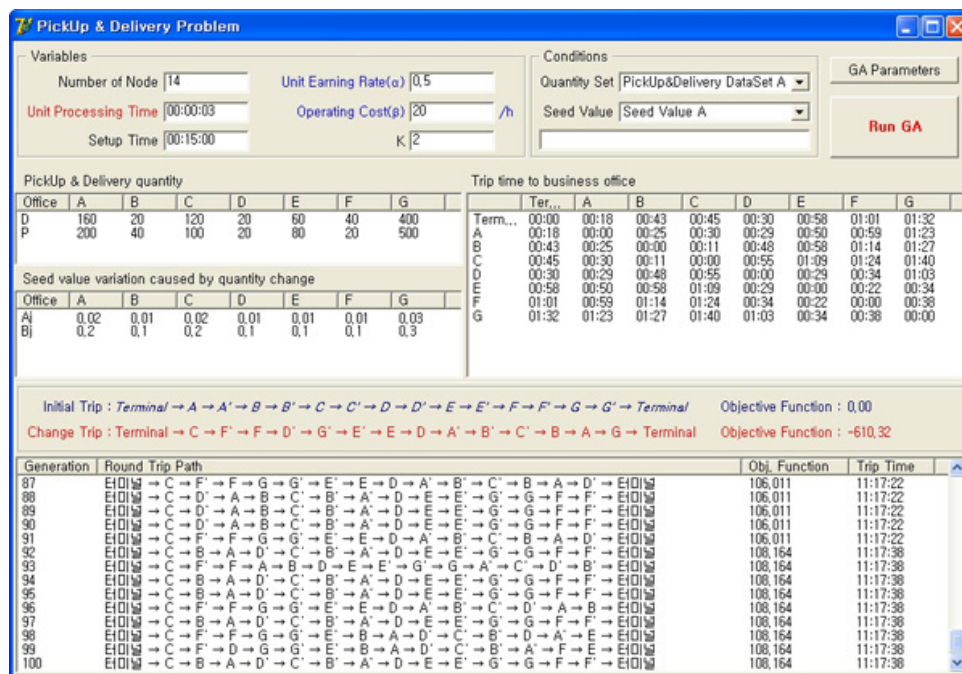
PickUp & Delivery Problem

Variables
Number of Node 14
Unit Processing Time 00:00:03
Setup Time 00:15:00
Unit Earning Rate(α) 0,5
Operating Cost(β) 20 /h
K 2

Conditions
Quantity Set PickUp&Delivery DataSet A
Seed Value Seed Value A

GA Parameters
Run GA

PickUp & Delivery quantity

| Office | A | B | C | D | E | F | G |
|---|---|---|---|---|---|---|---|
| D | 160 | 20 | 120 | 20 | 60 | 40 | 400 |
| P | 200 | 40 | 100 | 20 | 80 | 20 | 500 |

Seed value variation caused by quantity change

| Office | A | B | C | D | E | F | G |
|---|---|---|---|---|---|---|---|
| Aj | 0,02 | 0,01 | 0,02 | 0,01 | 0,01 | 0,01 | 0,03 |
| Bj | 0,2 | 0,1 | 0,2 | 0,1 | 0,1 | 0,1 | 0,3 |

Trip time to business office

| | Ter... | A | B | C | D | E | F | G |
|---|---|---|---|---|---|---|---|---|
| Term... | 00:00 | 00:18 | 00:43 | 00:45 | 00:30 | 00:58 | 01:01 | 01:32 |
| A | 00:18 | 00:00 | 00:25 | 00:30 | 00:29 | 00:50 | 00:59 | 01:23 |
| B | 00:43 | 00:25 | 00:00 | 00:11 | 00:48 | 00:58 | 01:14 | 01:27 |
| C | 00:45 | 00:30 | 00:11 | 00:00 | 00:55 | 01:09 | 01:24 | 01:40 |
| D | 00:30 | 00:29 | 00:48 | 00:55 | 00:00 | 00:29 | 00:34 | 01:03 |
| E | 00:58 | 00:50 | 00:58 | 01:09 | 00:29 | 00:00 | 00:22 | 00:34 |
| F | 01:01 | 00:59 | 01:14 | 01:24 | 00:34 | 00:22 | 00:00 | 00:38 |
| G | 01:32 | 01:23 | 01:27 | 01:40 | 01:03 | 00:34 | 00:38 | 00:00 |

Initial Trip : Terminal → A → A' → B → B' → C → C' → D → D' → E → E' → F → F' → G → G' → Terminal Objective Function : 0,00
Change Trip : Terminal → C → F' → F → D' → G' → E' → E → D → A' → B' → C' → B → A → G → Terminal Objective Function : -610,32

| Generation | Round Trip Path | Obj. Function | Trip Time |
|---|---|---|---|
| 87 | 터미널 → C → F' → F → G → G' → E' → E → D → A' → B' → C' → B → A → D' → 터미널 | 106,011 | 11:17:22 |
| 88 | 터미널 → C → D' → A → B → C' → B' → A' → D → E → E' → G' → G → F → F' → 터미널 | 106,011 | 11:17:22 |
| 89 | 터미널 → C → D' → A → B → C' → B' → A' → D → E → E' → G' → G → F → F' → 터미널 | 106,011 | 11:17:22 |
| 90 | 터미널 → C → D' → A → B → C' → B' → A' → D → E → E' → G' → G → F → F' → 터미널 | 106,011 | 11:17:22 |
| 91 | 터미널 → C → F' → F → G → G' → E' → E → D → A' → B' → C' → B → A → D' → 터미널 | 106,011 | 11:17:22 |
| 92 | 터미널 → C → B → A → D' → C' → B' → A' → D → E → E' → G' → G → F → F' → 터미널 | 108,164 | 11:17:38 |
| 93 | 터미널 → C → F' → F → A → B → D → E → E' → G' → G → A' → C' → D' → B' → 터미널 | 108,164 | 11:17:38 |
| 94 | 터미널 → C → B → A → D' → C' → B' → A' → D → E → E' → G' → G → F → F' → 터미널 | 108,164 | 11:17:38 |
| 95 | 터미널 → C → B → A → D' → C' → B' → A' → D → E → E' → G' → G → F → F' → 터미널 | 108,164 | 11:17:38 |
| 96 | 터미널 → C → F' → F → G → G' → E' → E → D → A' → B' → C' → D' → A → B → 터미널 | 108,164 | 11:17:38 |
| 97 | 터미널 → C → B → A → D' → C' → B' → A' → D → E → E' → G' → G → F → F' → 터미널 | 108,164 | 11:17:38 |
| 98 | 터미널 → C → F' → F → G → G' → E' → B → A → D' → C' → B' → D → A' → E → 터미널 | 108,164 | 11:17:38 |
| 99 | 터미널 → C → F' → D → G → G' → E' → B → A → D' → C' → B' → A' → F → E → 터미널 | 108,164 | 11:17:38 |
| 100 | 터미널 → C → B → A → D' → C' → B' → A' → D → E → E' → G' → G → F → F' → 터미널 | 108,164 | 11:17:38 |